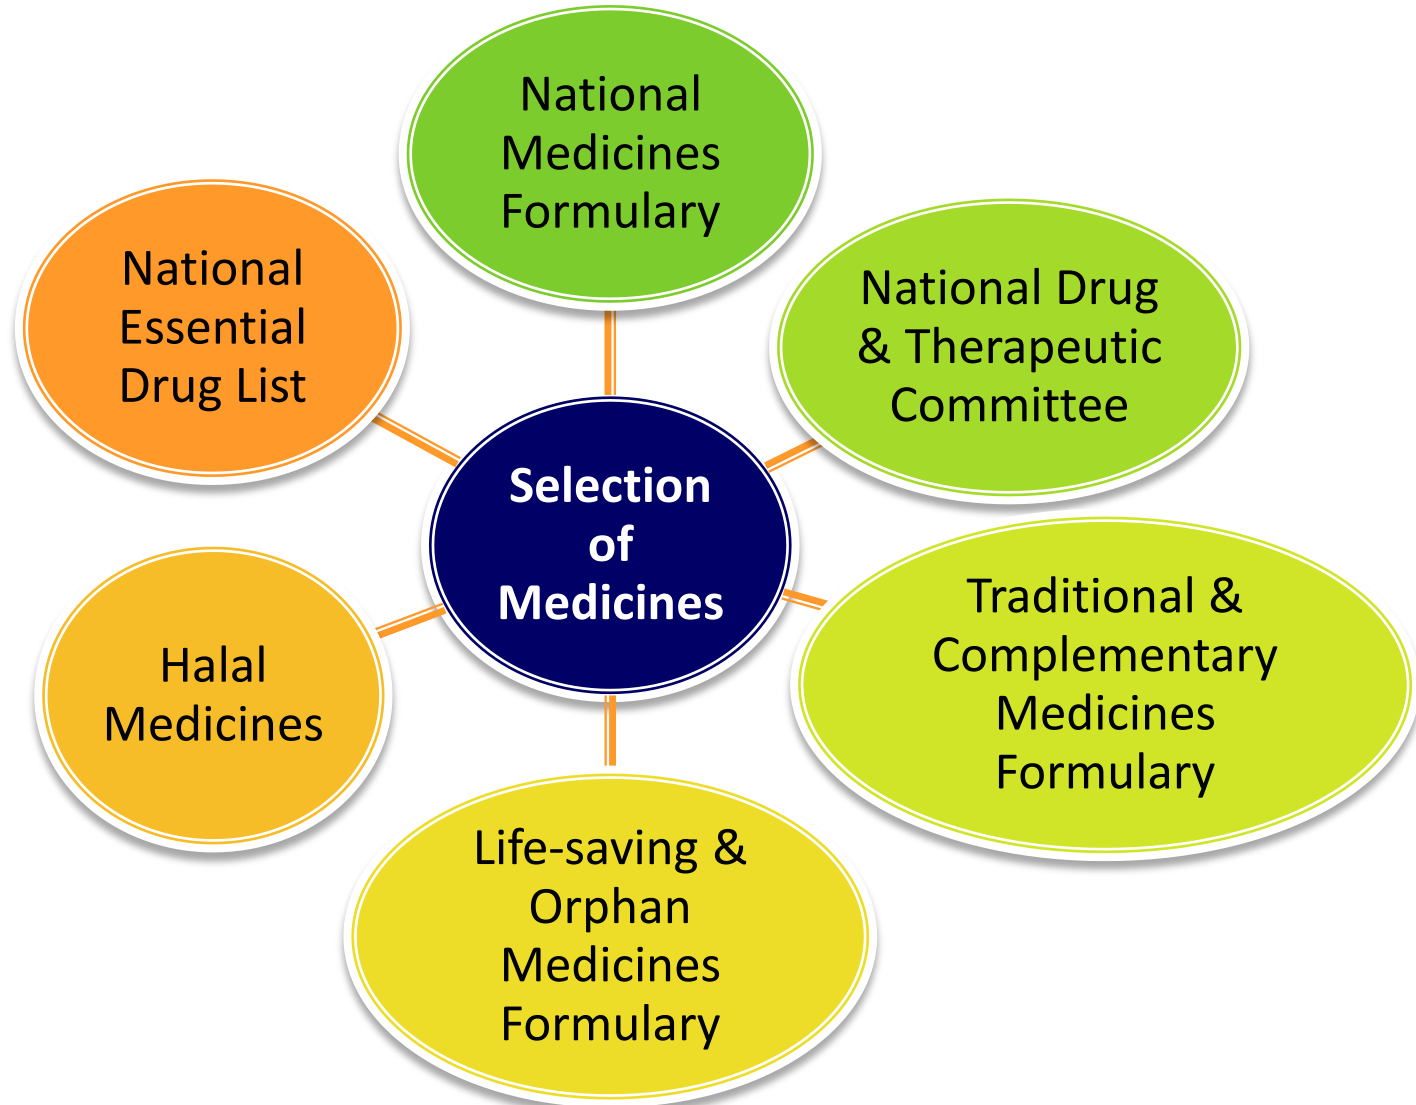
National Medicines Formulary

National Essential Drug List

National Drug & Therapeutic Committee

Selection of Medicines

Halal Medicines

Traditional & Complementary Medicines Formulary

Life-saving & Orphan Medicines Formulary